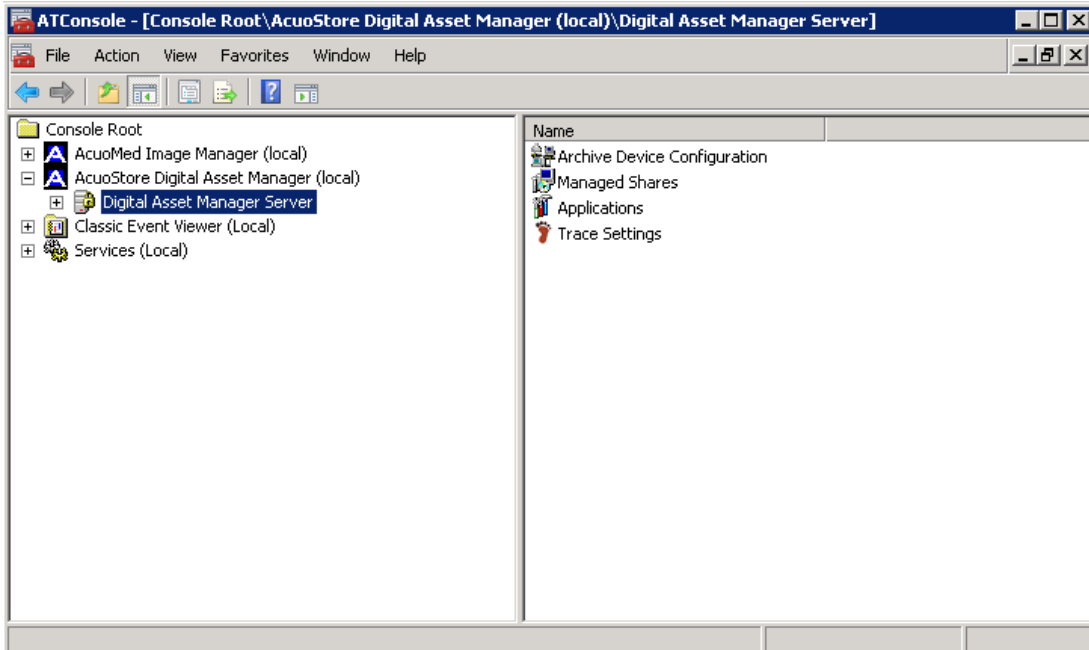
ATConsole - [Console Root\AcuoStore Digital Asset Manager (local)\Digital Asset Manager Server]

File Action View Favorites Window Help

Console Root
AcuoMed Image Manager (local)
AcuoStore Digital Asset Manager (local)
Digital Asset Manager Server
Classic Event Viewer (Local)
Services (Local)

Name
Archive Device Configuration
Managed Shares
Applications
Trace Settings